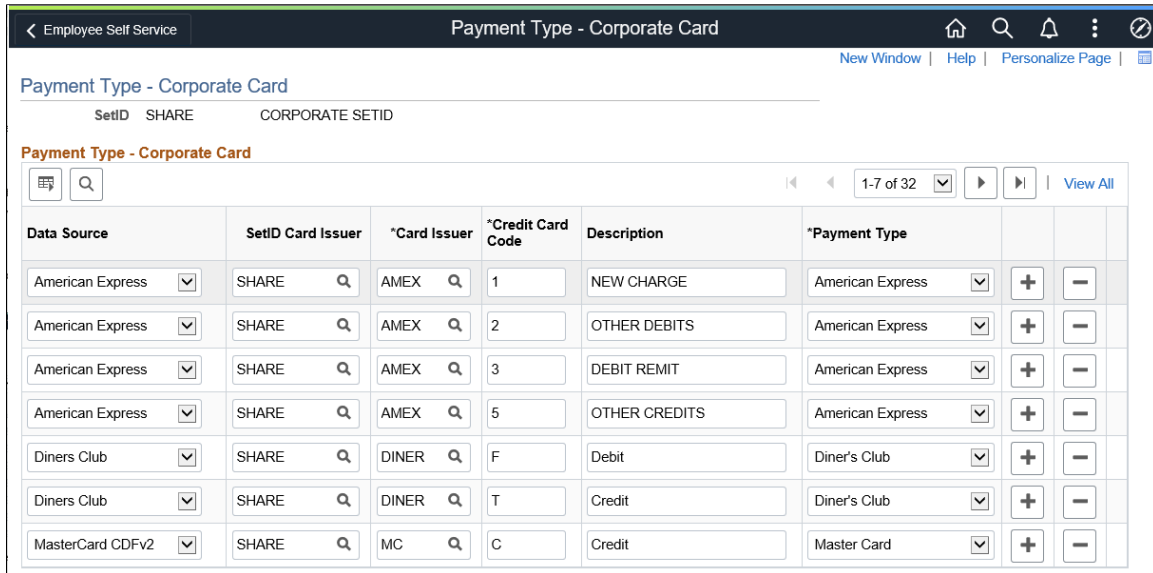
Employee Self Service

Payment Type - Corporate Card

New Window | Help | Personalize Page |

Payment Type - Corporate Card

SetID SHARE CORPORATE SETID

Payment Type - Corporate Card

1-7 of 32

View All

| Data Source | SetID Card Issuer | *Card Issuer | *Credit Card Code | Description | *Payment Type | | |
|---|---|---|---|---|---|---|---|
| American Express | SHARE | AMEX | 1 | NEW CHARGE | American Express | + | − |
| American Express | SHARE | AMEX | 2 | OTHER DEBITS | American Express | + | − |
| American Express | SHARE | AMEX | 3 | DEBIT REMIT | American Express | + | − |
| American Express | SHARE | AMEX | 5 | OTHER CREDITS | American Express | + | − |
| Diners Club | SHARE | DINER | F | Debit | Diner's Club | + | − |
| Diners Club | SHARE | DINER | T | Credit | Diner's Club | + | − |
| MasterCard CDFv2 | SHARE | MC | C | Credit | Master Card | + | − |